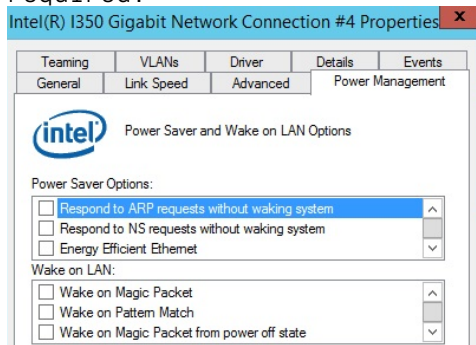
required:

Intel(R) I350 Gigabit Network Connection #4 Properties

x

Teaming | VLANs | Driver | Details | Events
General | Link Speed | Advanced | Power Management

intel

Power Saver and Wake on LAN Options

Power Saver Options:

Respond to ARP requests without waking system
Respond to NS requests without waking system
Energy Efficient Ethernet

Wake on LAN:

Wake on Magic Packet
Wake on Pattern Match
Wake on Magic Packet from power off state